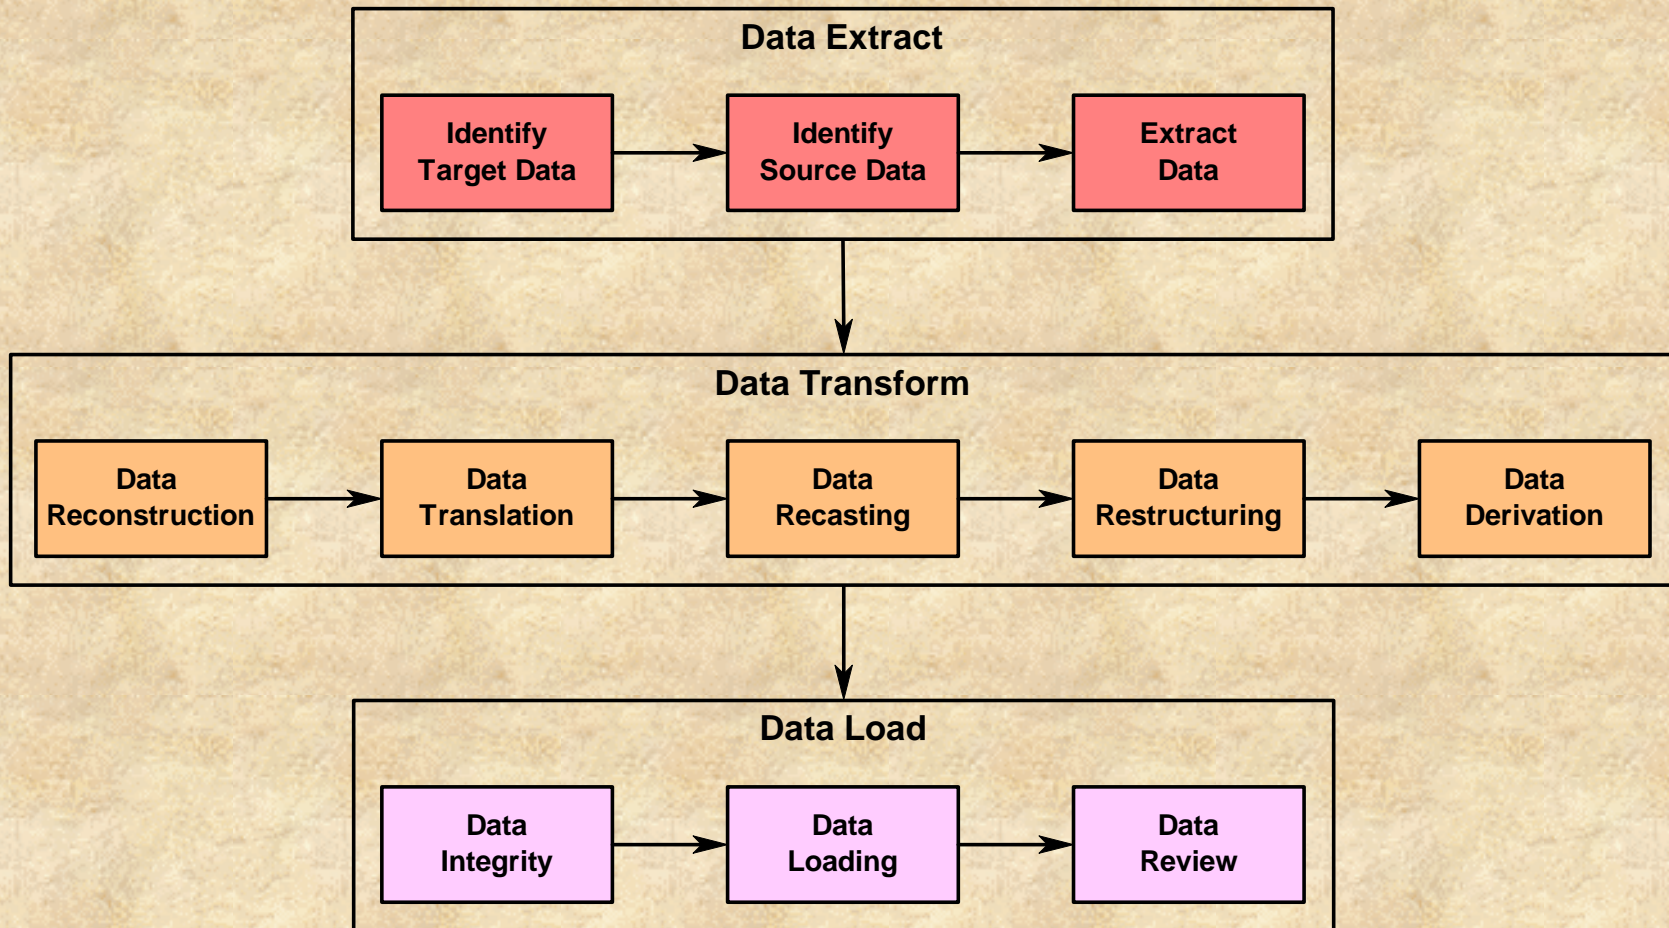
Data Extract

Identify Target Data

Identify Source Data

Extract Data

Data Transform

Data Reconstruction

Data Translation

Data Recasting

Data Restructuring

Data Derivation

Data Load

Data Integrity

Data Loading

Data Review